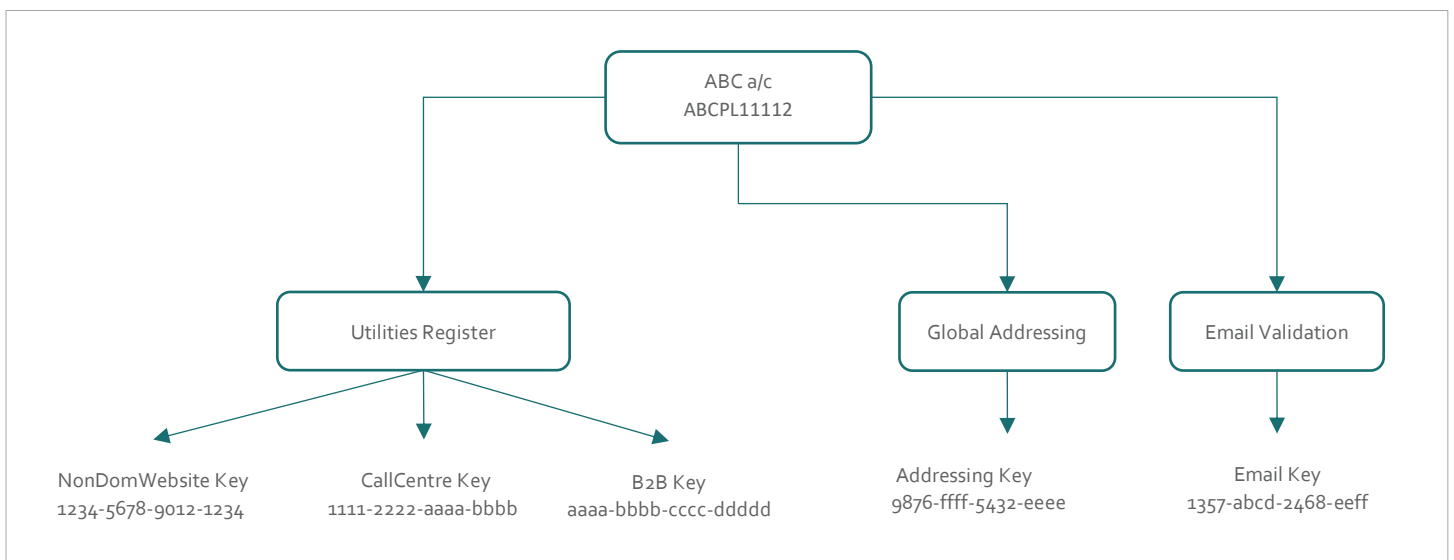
ABC a/c
ABCPL11112

Utilities Register

Global Addressing

Email Validation

NonDomWebsite Key
1234-5678-9012-1234

CallCentre Key
1111-2222-aaaa-bbbb

B2B Key
aaaa-bbbb-cccc-ddddd

Addressing Key
9876-ffff-5432-eeee

Email Key
1357-abcd-2468-eeff